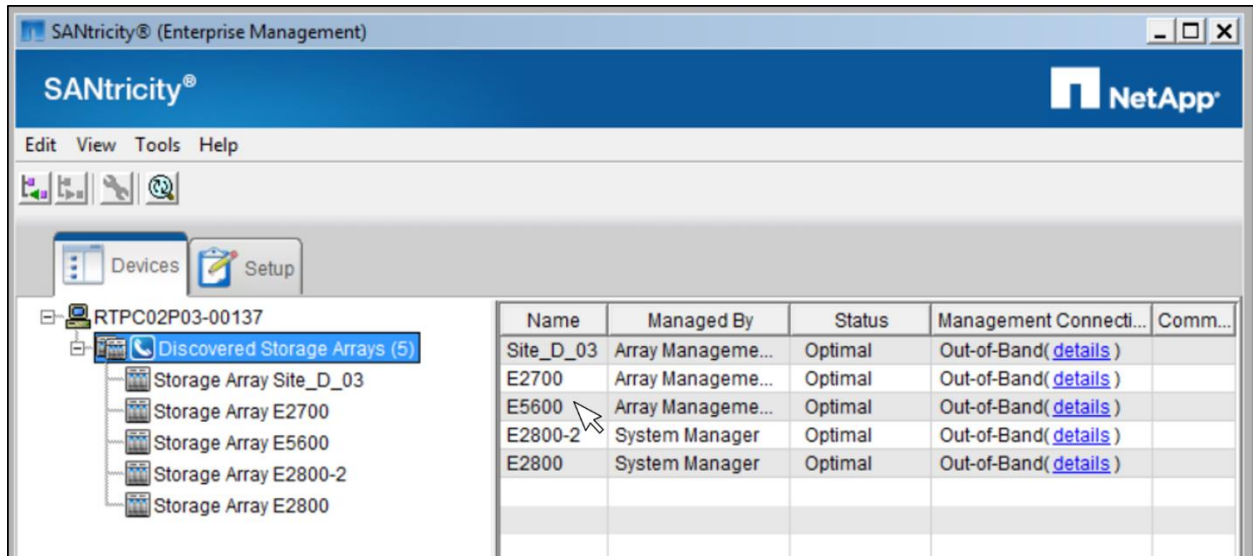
SANtricity® (Enterprise Management)

SANtricity®

NetApp

Edit View Tools Help

Devices Setup

RTPC02P03-00137

Discovered Storage Arrays (5)

Storage Array Site_D_03

Storage Array E2700

Storage Array E5600

Storage Array E2800-2

Storage Array E2800

| Name | Managed By | Status | Management Connecti... | Comm... |
|---|---|---|---|---|
| Site_D_03 | Array Manageme... | Optimal | Out-of-Band( details ) | |
| E2700 | Array Manageme... | Optimal | Out-of-Band( details ) | |
| E5600 | Array Manageme... | Optimal | Out-of-Band( details ) | |
| E2800-2 | System Manager | Optimal | Out-of-Band( details ) | |
| E2800 | System Manager | Optimal | Out-of-Band( details ) | |